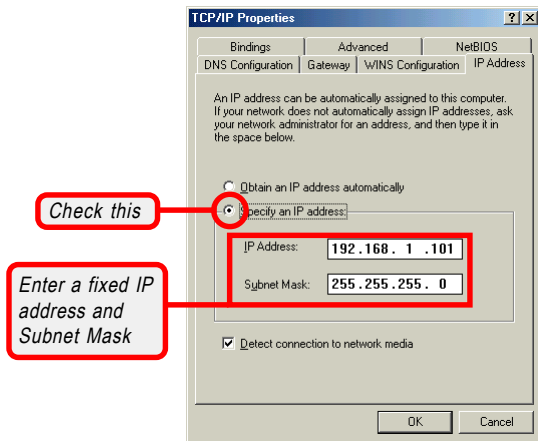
TCP/IP Properties

? X

Bindings | Advanced | NetBIOS

DNS Configuration | Gateway | WINS Configuration | IP Address

An IP address can be automatically assigned to this computer. If your network does not automatically assign IP addresses, ask your network administrator for an address, and then type it in the space below.

Obtain an IP address automatically

Check this

Specify an IP address:

IP Address: 192.168. 1 .101

Enter a fixed IP address and Subnet Mask

Subnet Mask: 255.255.255. 0

Detect connection to network media

OK

Cancel